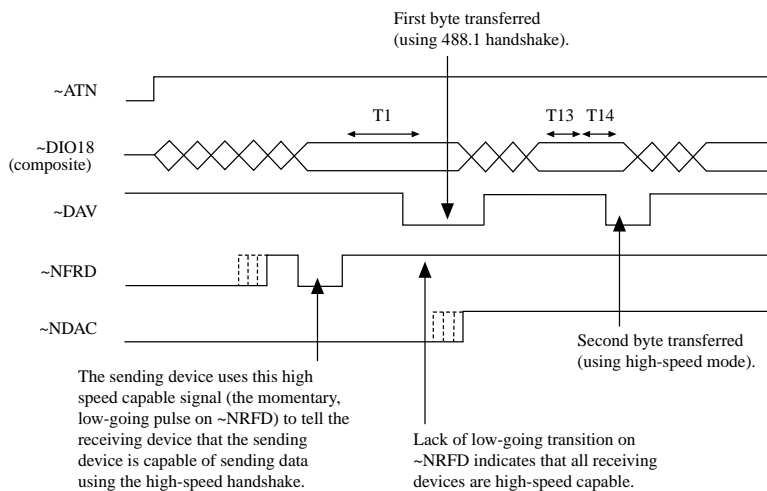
First byte transferred (using 488.1 handshake).

~ATN

T1

T13 T14

~DIO18 (composite)

~DAV

~NFRD

~NDAC

Second byte transferred (using high-speed mode).

The sending device uses this high speed capable signal (the momentary, low-going pulse on ~NRFD) to tell the receiving device that the sending device is capable of sending data using the high-speed handshake.

Lack of low-going transition on ~NRFD indicates that all receiving devices are high-speed capable.